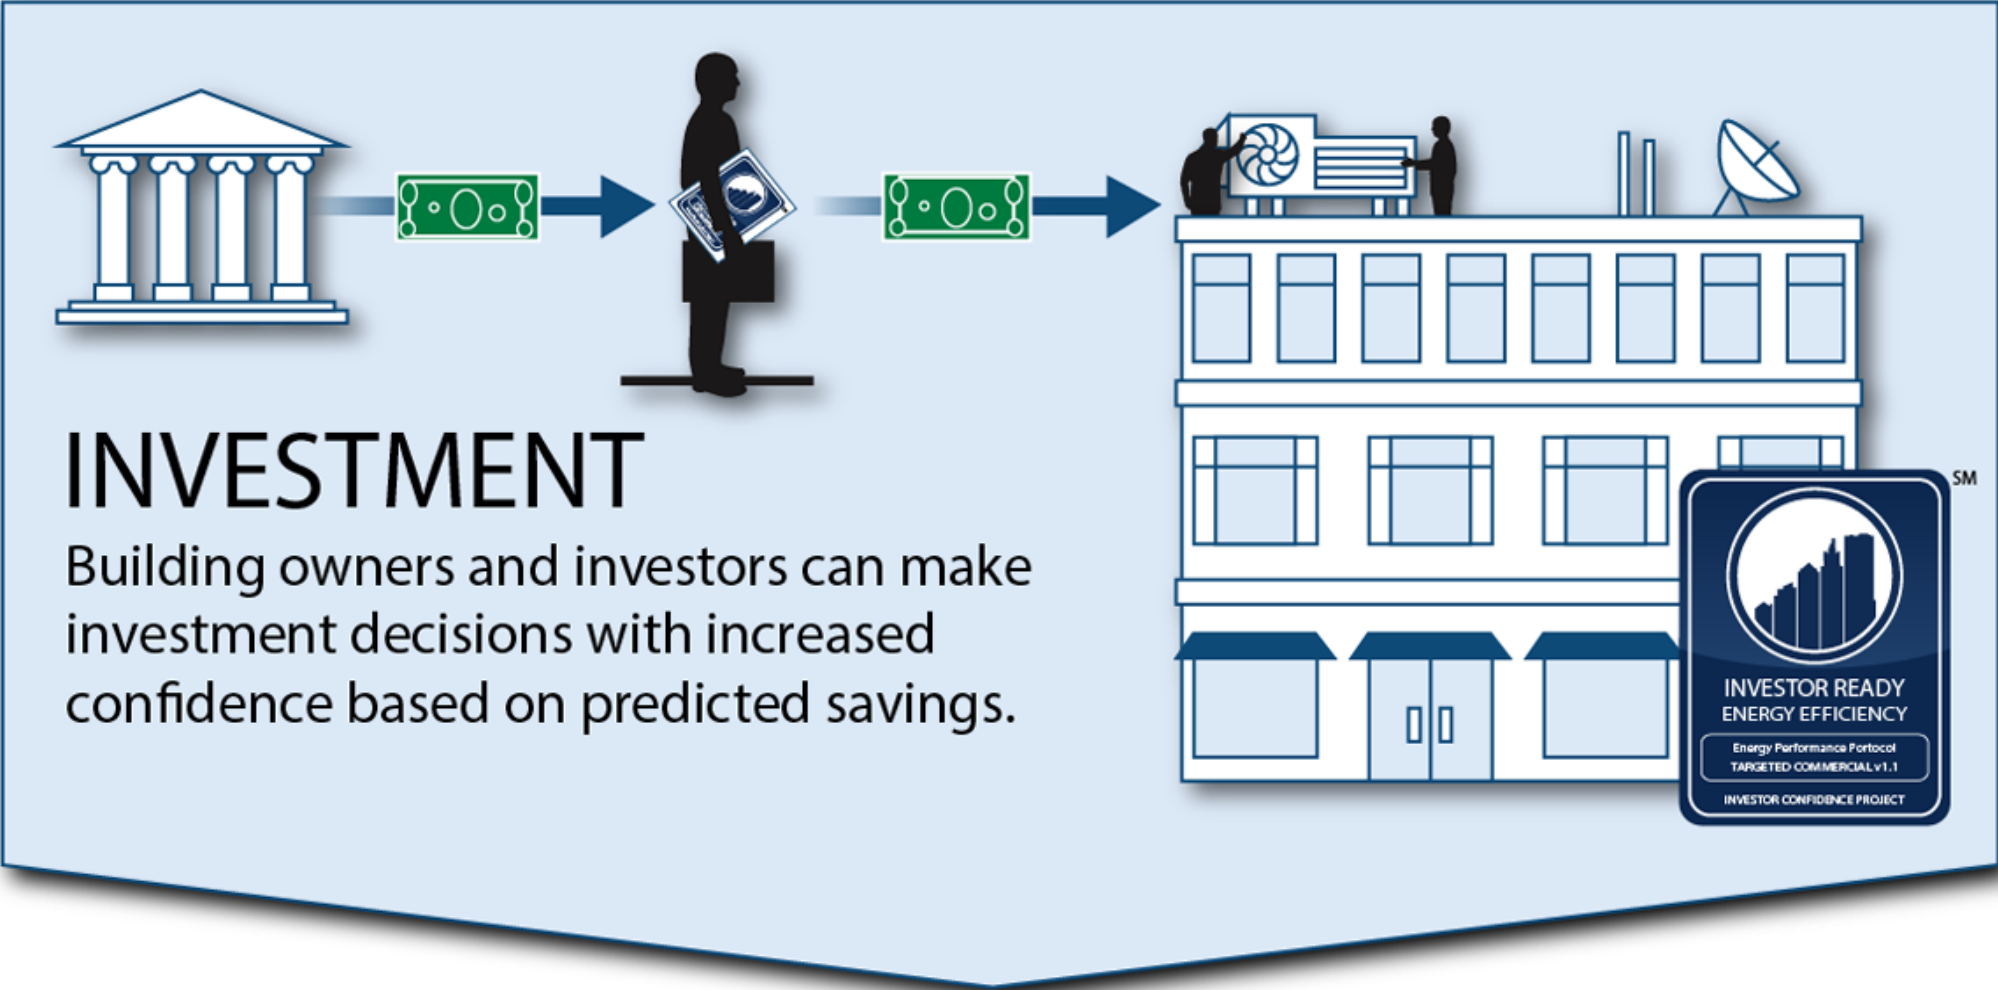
INVESTMENT

Building owners and investors can make investment decisions with increased confidence based on predicted savings.

SM

INVESTOR READY ENERGY EFFICIENCY

Energy Performance Portocol TARGETED COMMERCIAL v1.1

INVESTOR CONFIDENCE PROJECT